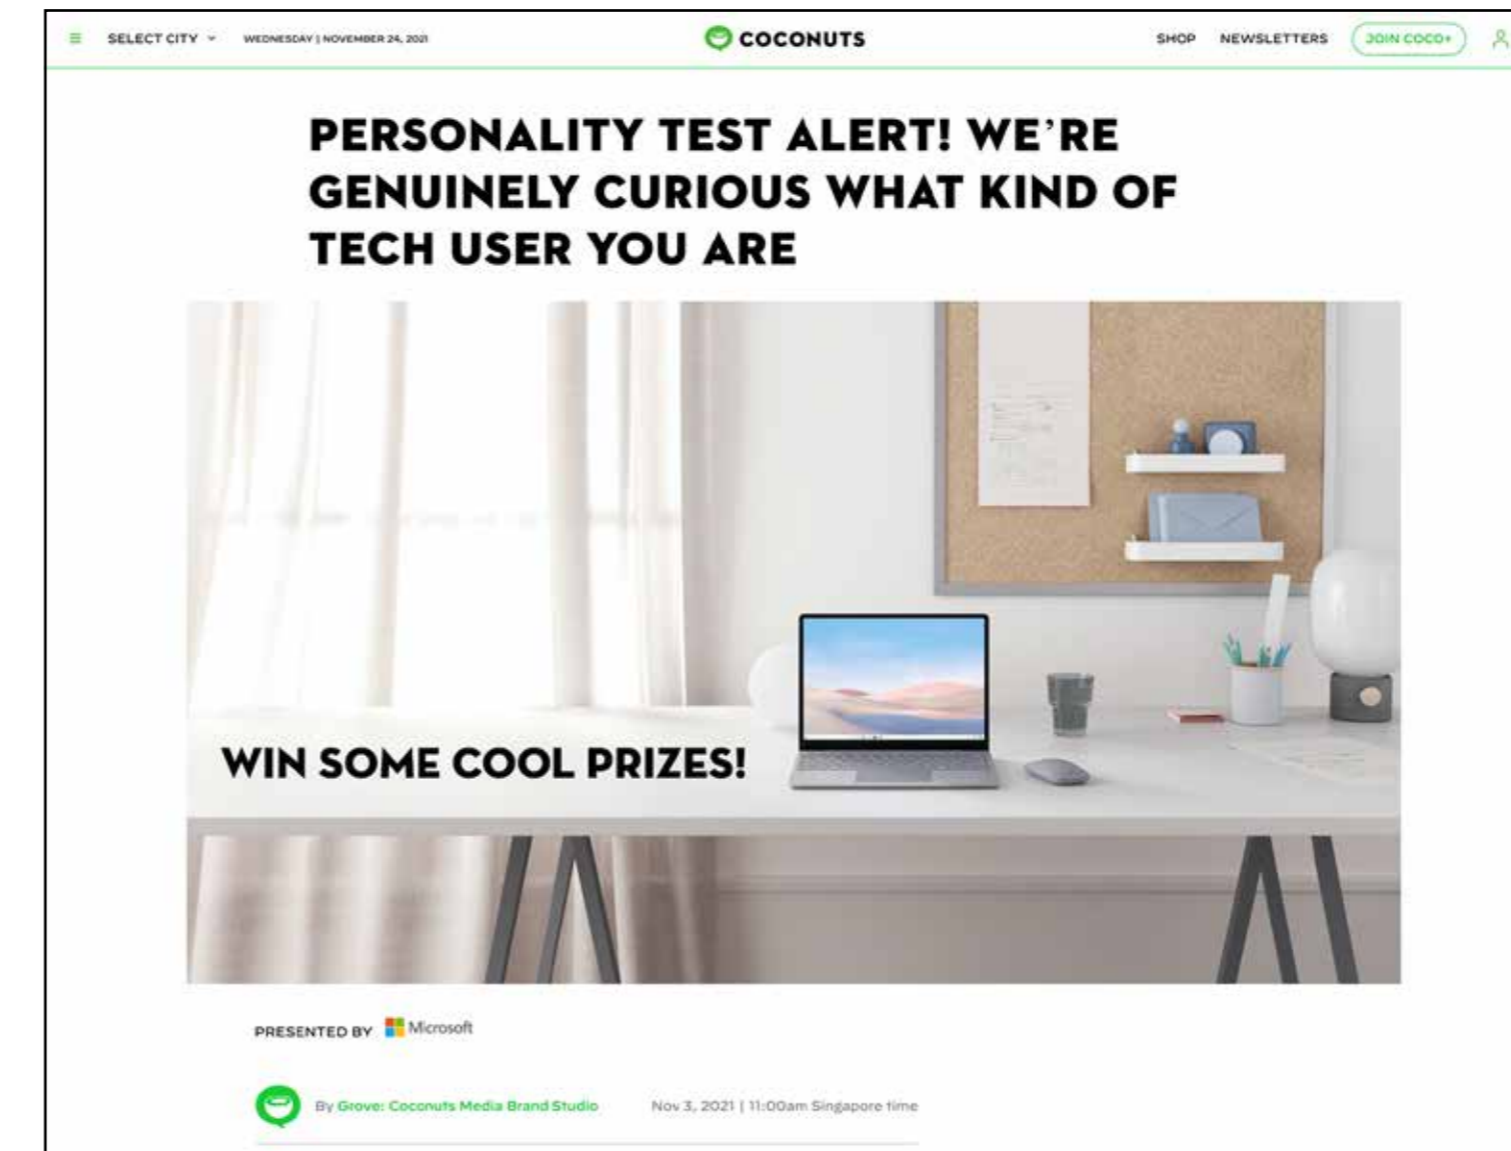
SELECT CITY WEDNESDAY | NOVEMBER 24, 2021

COCONUTS

SHOP NEWSLETTERS JOIN COCO+

PERSONALITY TEST ALERT! WE'RE GENUINELY CURIOUS WHAT KIND OF TECH USER YOU ARE

WIN SOME COOL PRIZES!

PRESENTED BY Microsoft

By Grove: Coconuts Media Brand Studio Nov 3, 2021 | 11:00am Singapore time